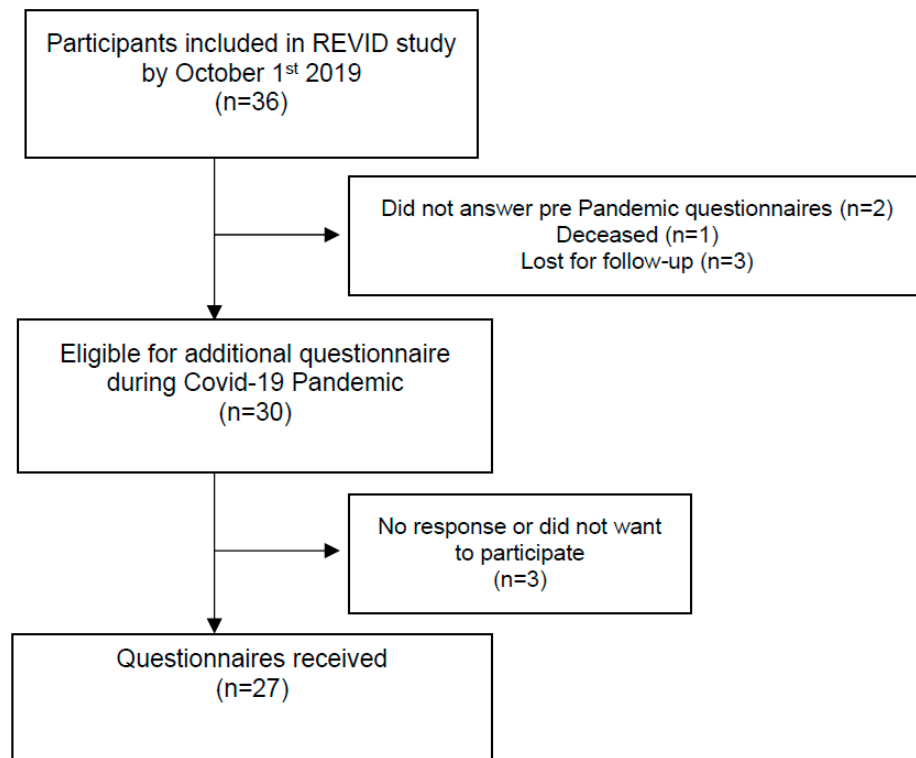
Participants included in REVID study by October 1$^{st}$ 2019
(n=36)

Did not answer pre Pandemic questionnaires (n=2)
Deceased (n=1)
Lost for follow-up (n=3)

Eligible for additional questionnaire during Covid-19 Pandemic
(n=30)

No response or did not want to participate
(n=3)

Questionnaires received
(n=27)